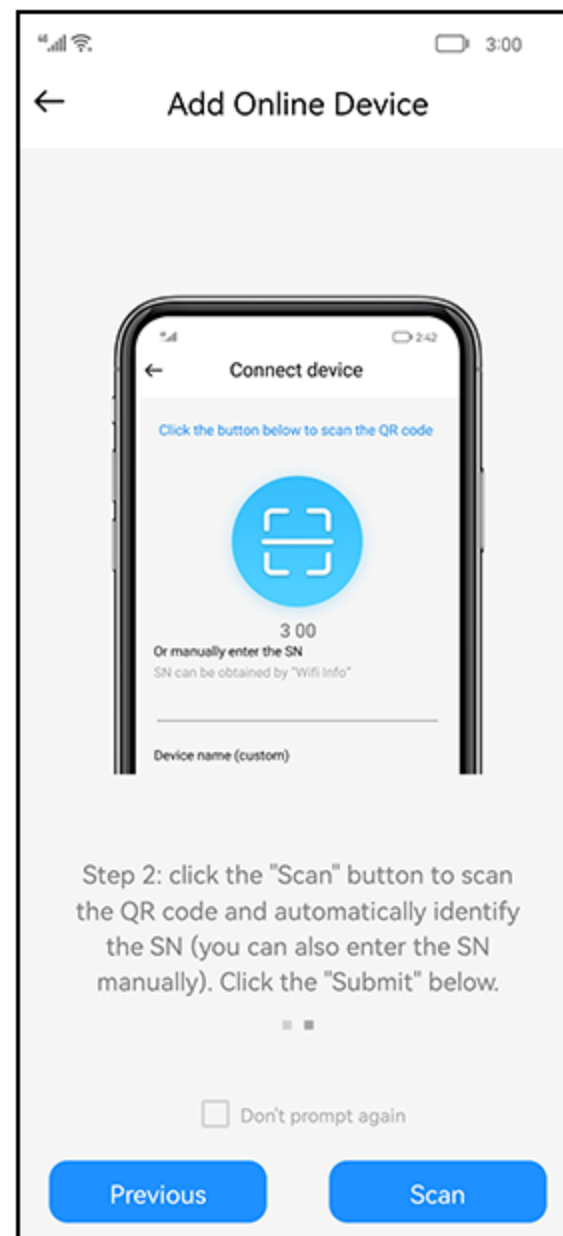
3:00

Add Online Device

2:42

Connect device

Click the button below to scan the QR code

3 00

Or manually enter the SN

SN can be obtained by "Wifi Info"

Device name (custom)

Step 2: click the "Scan" button to scan the QR code and automatically identify the SN (you can also enter the SN manually). Click the "Submit" below.

Don't prompt again

Previous

Scan